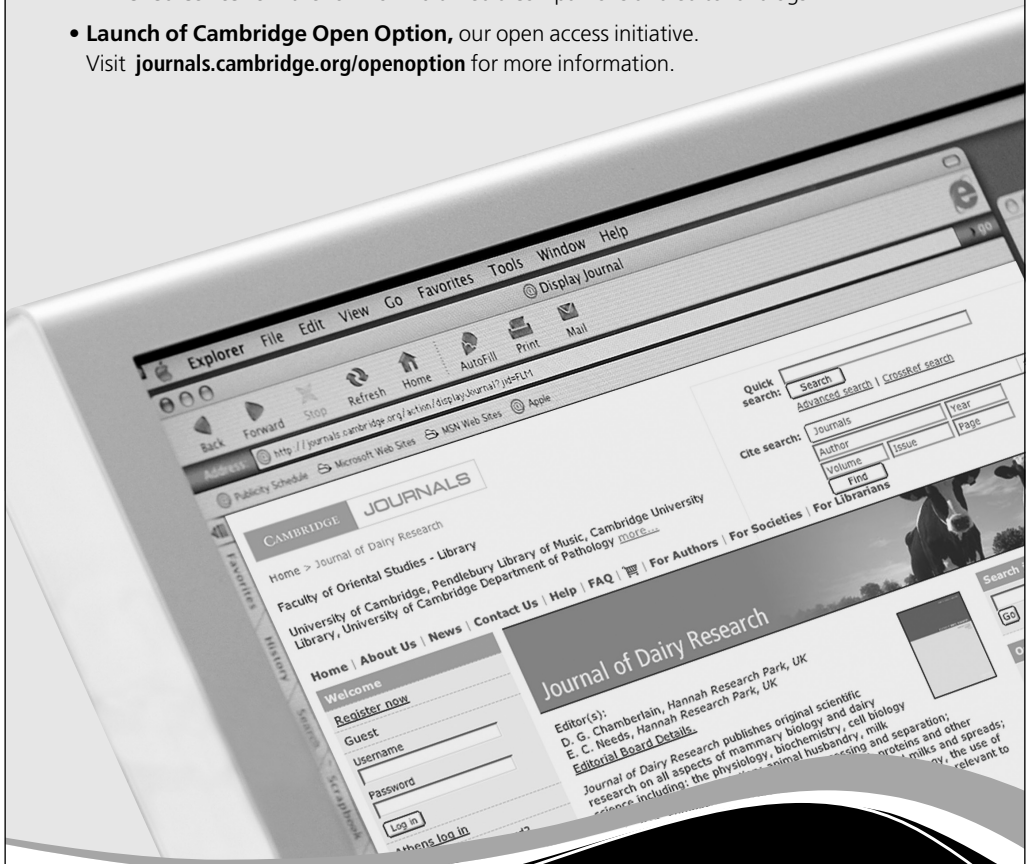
• **Launch of Cambridge Open Option,** our open access initiative. Visit **journals.cambridge.org/openoption** for more information.

Explorer File Edit View Go Favorites Tools Window Help

Display Journal

Back Forward Stop Refresh Home AutoFill Print Mail

Address: http://journals.cambridge.org/action/displayJournal?jid=FLM

Publicity Schedule Microsoft Web Sites MSN Web Sites Apple

go

Favorites History Search Scrapbook

CAMBRIDGE JOURNALS

Home > Journal of Dairy Research

Faculty of Oriental Studies - Library

University of Cambridge, Pendlebury Library of Music, Cambridge University Library, University of Cambridge Department of Pathology more...

Quick search: Search

Advanced search | CrossRef search

Cite search: Journals Year Author Issue Page Volume Find

Home | About Us | News | Contact Us | Help | FAQ | For Authors | For Societies | For Librarians

Welcome

Register now

Guest

Username

Password

Log in

Athens log in

Journal of Dairy Research

Editor(s):
D. G. Chamberlain, Hannah Research Park, UK
E. C. Needs, Hannah Research Park, UK
Editorial Board Details.

Journal of Dairy Research publishes original scientific research on all aspects of mammary biology and dairy science including: the physiology, biochemistry, cell biology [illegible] animal husbandry, milk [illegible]essing and separation; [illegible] proteins and other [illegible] milks and spreads; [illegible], the use of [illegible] relevant to

Search

Go